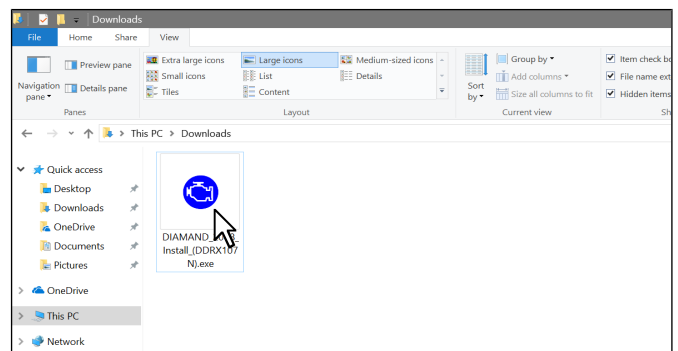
Downloads

File Home Share View

Navigation pane ▾ Preview pane Details pane
Panes

Extra large icons Large icons Medium-sized icons
Small icons List Details
Tiles Content
Layout

Sort by ▾
Group by ▾
Add columns ▾
Size all columns to fit
Current view

Item check bo
File name ext
Hidden items
Sh

← → ▾ ↑ > This PC > Downloads

Quick access
Desktop
Downloads
OneDrive
Documents
Pictures
OneDrive
This PC
Network

DIAMAND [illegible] Install_(DDRX107 N).exe